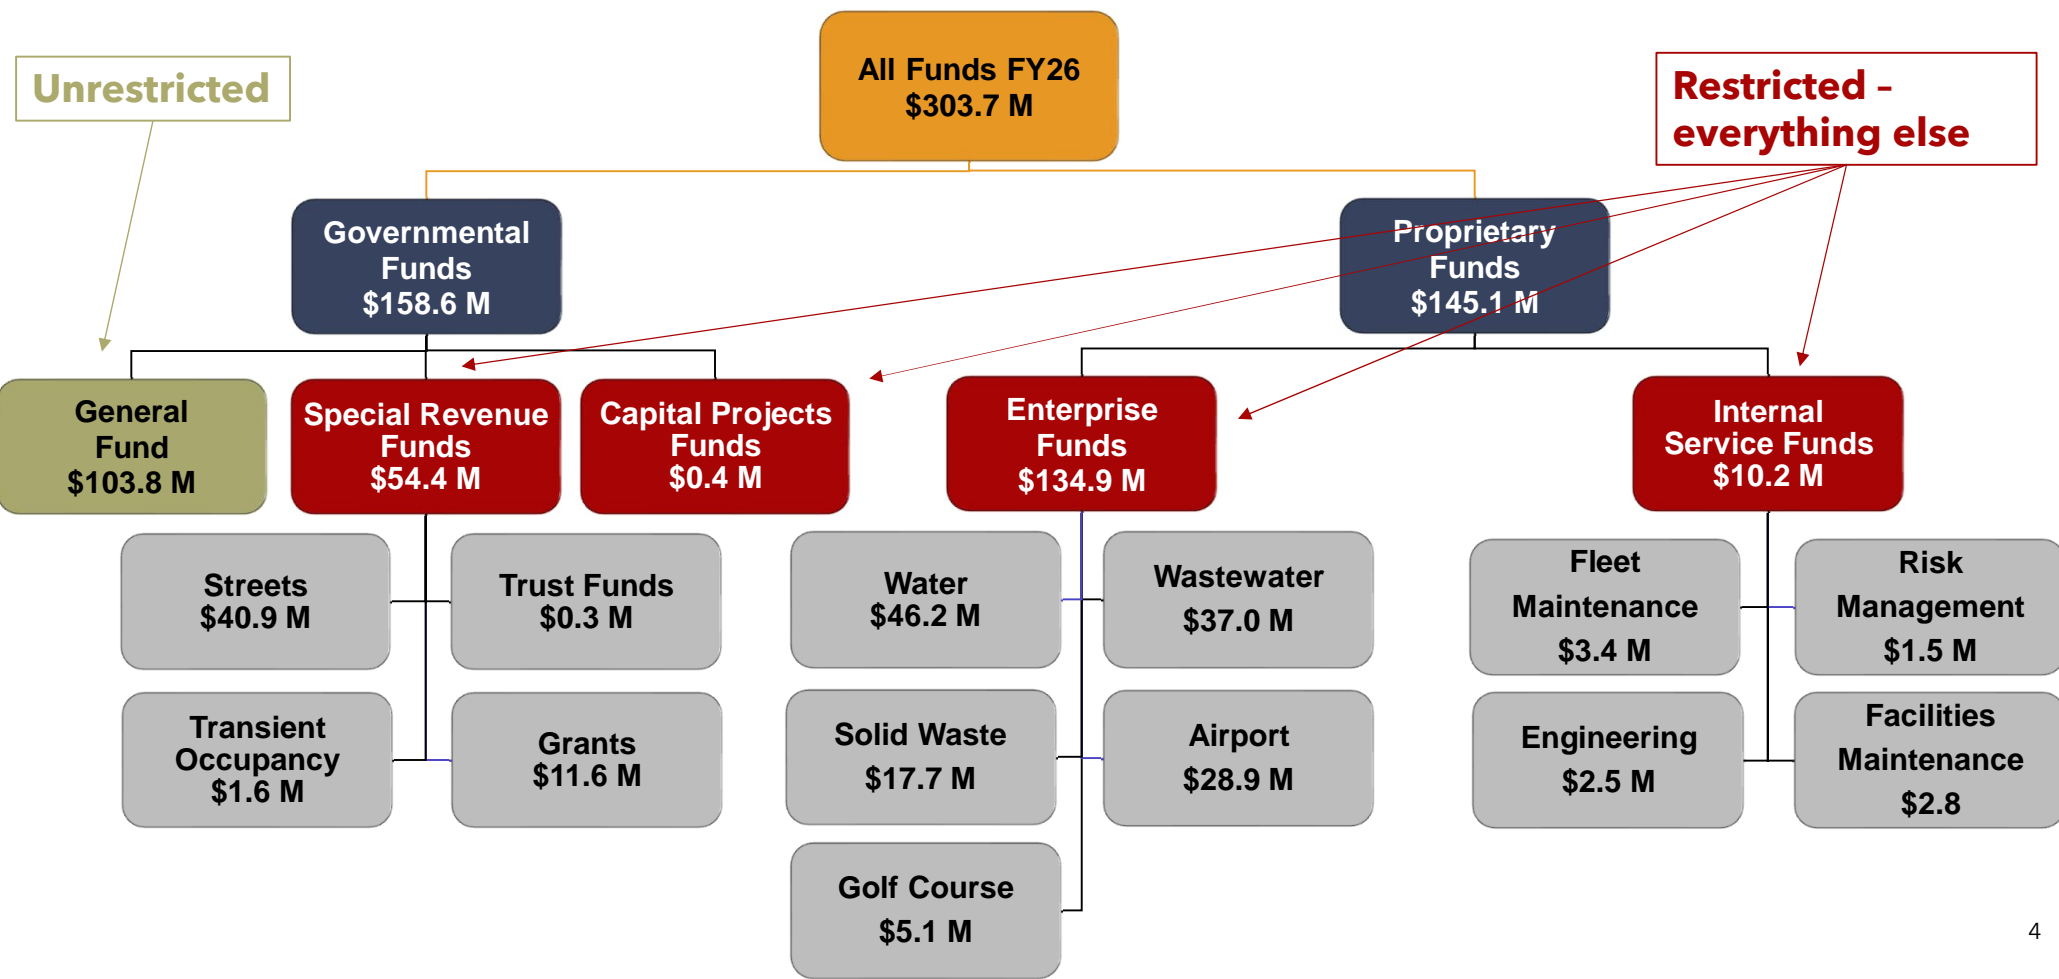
Unrestricted

All Funds FY26
$303.7 M

Restricted – everything else

Governmental Funds
$158.6 M

Proprietary Funds
$145.1 M

General Fund
$103.8 M

Special Revenue Funds
$54.4 M

Capital Projects Funds
$0.4 M

Enterprise Funds
$134.9 M

Internal Service Funds
$10.2 M

Streets
$40.9 M

Trust Funds
$0.3 M

Transient Occupancy
$1.6 M

Grants
$11.6 M

Water
$46.2 M

Wastewater
$37.0 M

Solid Waste
$17.7 M

Airport
$28.9 M

Golf Course
$5.1 M

Fleet Maintenance
$3.4 M

Risk Management
$1.5 M

Engineering
$2.5 M

Facilities Maintenance
$2.8

4